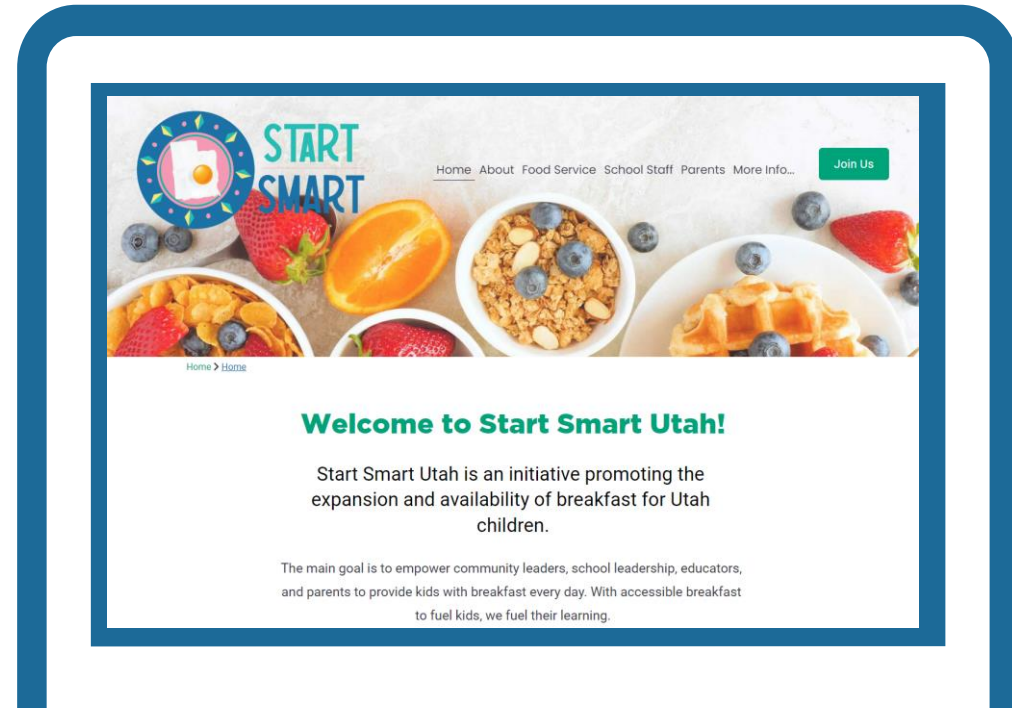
START SMART

Home About Food Service School Staff Parents More Info...

Join Us

Home > Home

Welcome to Start Smart Utah!

Start Smart Utah is an initiative promoting the expansion and availability of breakfast for Utah children.

The main goal is to empower community leaders, school leadership, educators, and parents to provide kids with breakfast every day. With accessible breakfast to fuel kids, we fuel their learning.